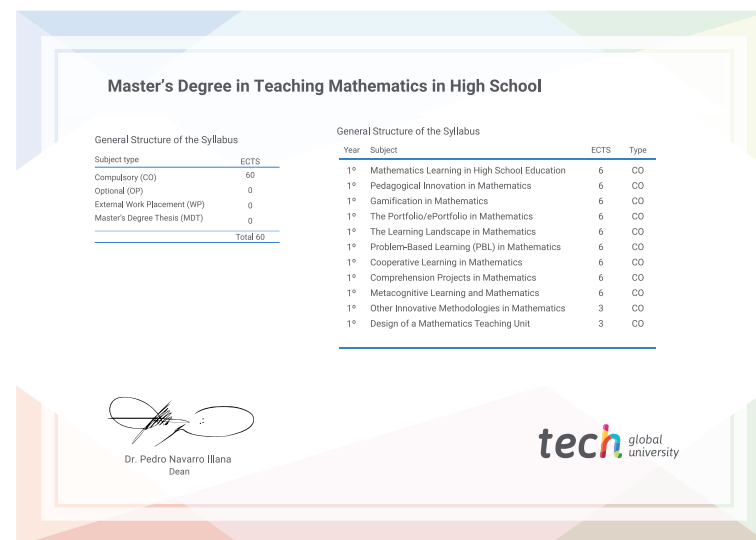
Master's Degree in Teaching Mathematics in High School

General Structure of the Syllabus

| Subject type | ECTS |
|---|---|
| Compulsory (CO) | 60 |
| Optional (OP) | 0 |
| External Work Placement (WP) | 0 |
| Master's Degree Thesis (MDT) | 0 |
| | Total 60 |

General Structure of the Syllabus

| Year | Subject | ECTS | Type |
|---|---|---|---|
| 1º | Mathematics Learning in High School Education | 6 | CO |
| 1º | Pedagogical Innovation in Mathematics | 6 | CO |
| 1º | Gamification in Mathematics | 6 | CO |
| 1º | The Portfolio/ePortfolio in Mathematics | 6 | CO |
| 1º | The Learning Landscape in Mathematics | 6 | CO |
| 1º | Problem-Based Learning (PBL) in Mathematics | 6 | CO |
| 1º | Cooperative Learning in Mathematics | 6 | CO |
| 1º | Comprehension Projects in Mathematics | 6 | CO |
| 1º | Metacognitive Learning and Mathematics | 6 | CO |
| 1º | Other Innovative Methodologies in Mathematics | 3 | CO |
| 1º | Design of a Mathematics Teaching Unit | 3 | CO |

Dr. Pedro Navarro Illana
Dean

tech global university